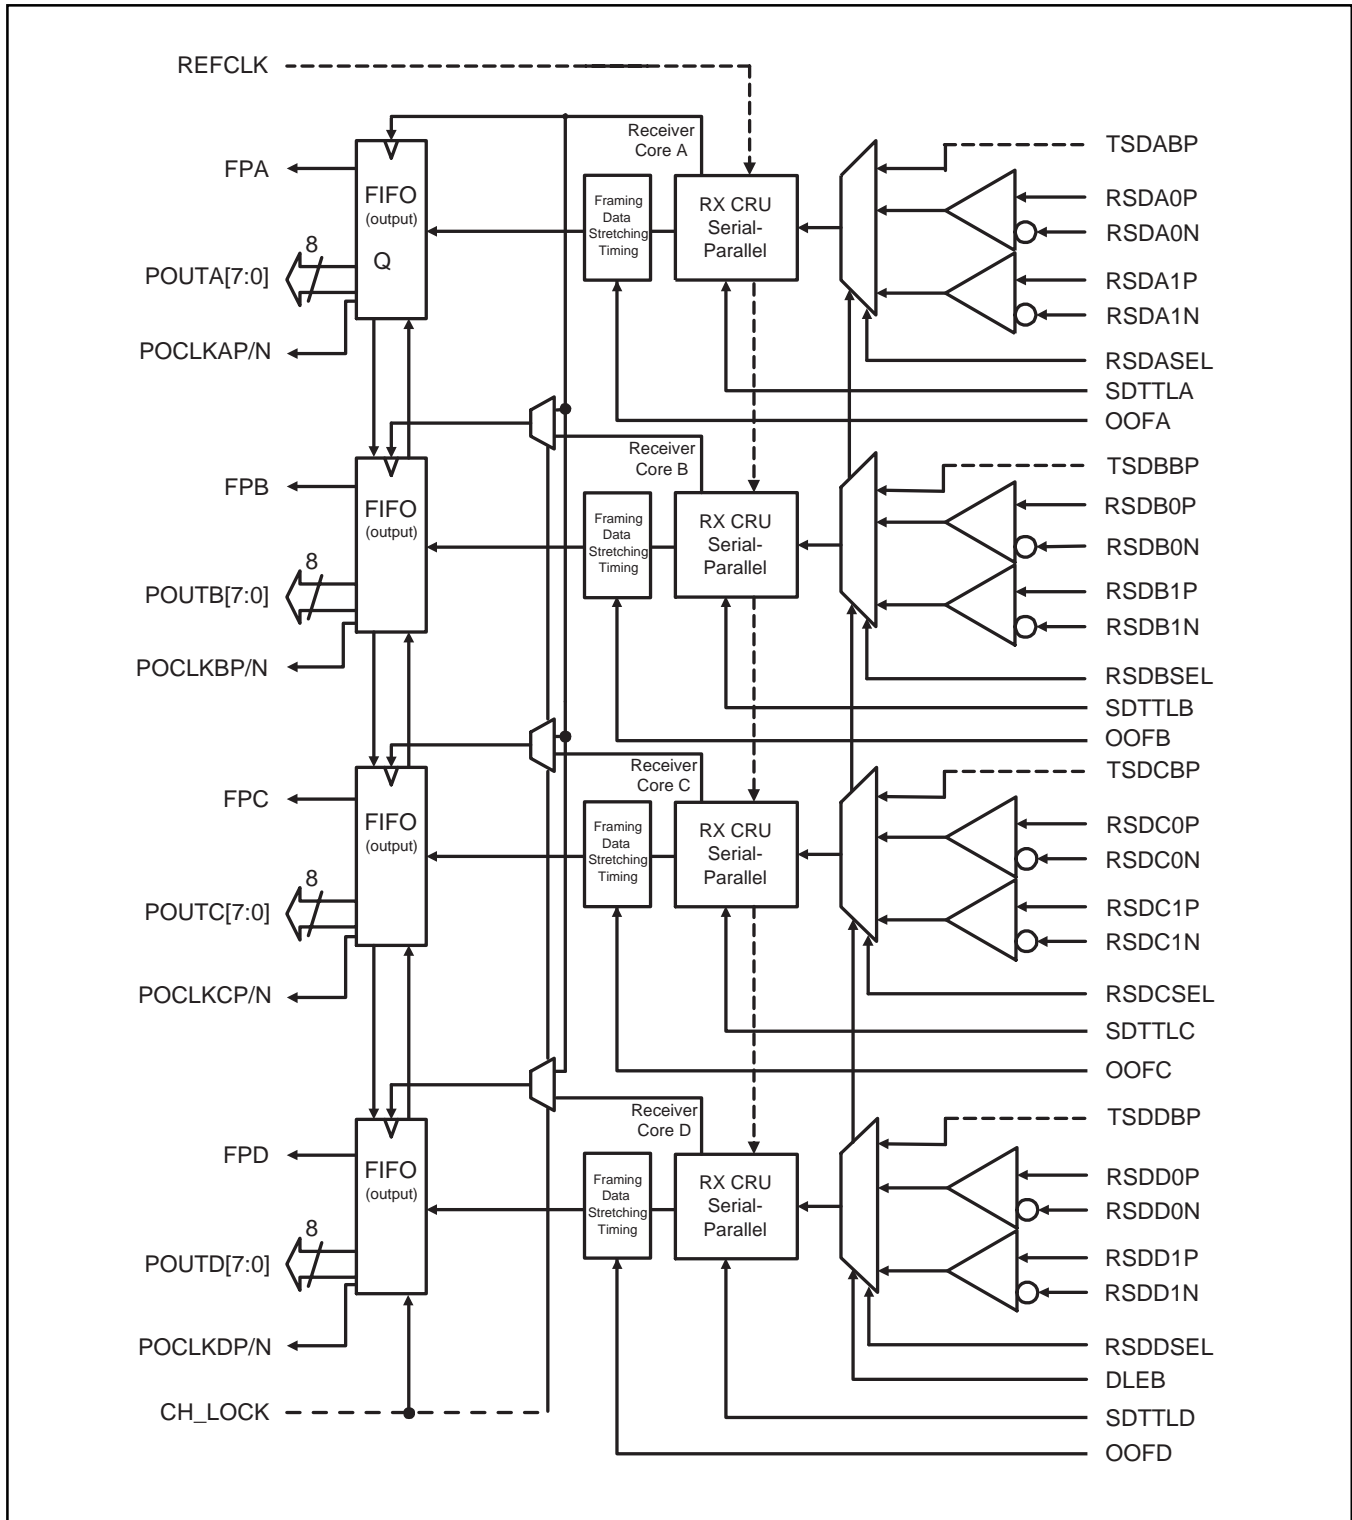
REFCLK

Receiver Core A

FPA

FIFO (output) Q

8

POUTA[7:0]

POCLKAP/N

Framing Data Stretching Timing

RX CRU Serial-Parallel

TSDABP

RSDA0P

RSDA0N

RSDA1P

RSDA1N

RSDASEL

SDTTLA

OOFA

Receiver Core B

FPB

FIFO (output)

8

POUTB[7:0]

POCLKBP/N

Framing Data Stretching Timing

RX CRU Serial-Parallel

TSDBBP

RSDB0P

RSDB0N

RSDB1P

RSDB1N

RSDBSEL

SDTTLB

OOFB

Receiver Core C

FPC

FIFO (output)

8

POUTC[7:0]

POCLKCP/N

Framing Data Stretching Timing

RX CRU Serial-Parallel

TSDCBP

RSDC0P

RSDC0N

RSDC1P

RSDC1N

RSDCSEL

SDTTLC

OOFC

Receiver Core D

FPD

FIFO (output)

8

POUTD[7:0]

POCLKDP/N

Framing Data Stretching Timing

RX CRU Serial-Parallel

TSDDBP

RSDD0P

RSDD0N

RSDD1P

RSDD1N

RSDDSEL

DLEB

CH_LOCK

SDTTLD

OOFD